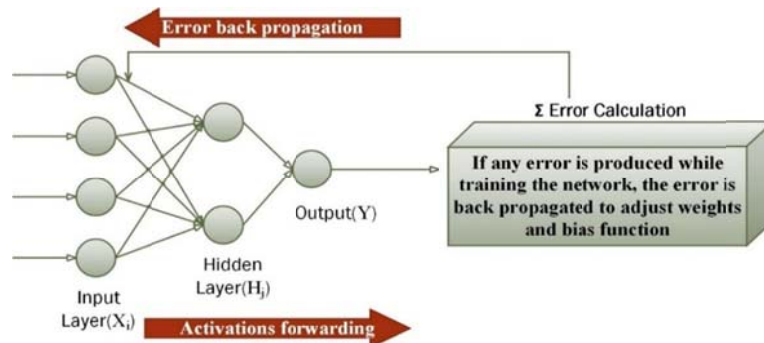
Error back propagation

Σ Error Calculation

If any error is produced while training the network, the error is back propagated to adjust weights and bias function

Output(Y)

Hidden Layer($H_j$)

Input Layer($X_i$)

Activations forwarding